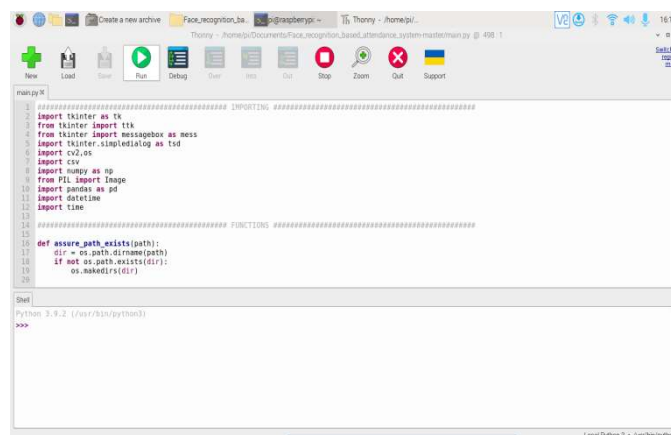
Create a new archive Face_recognition_ba... pi@raspberrypi: ~ Thonny - /home/pi/...

Thonny - /home/pi/Documents/Face_recognition_based_attendance_system-master/main.py @ 498 : 1

New Load Save Run Debug Over Into Out Stop Zoom Quit Support

main.py ×

1 ############################################# IMPORTING ################################################
2 import tkinter as tk
3 from tkinter import ttk
4 from tkinter import messagebox as mess
5 import tkinter.simpledialog as tsd
6 import cv2,os
7 import csv
8 import numpy as np
9 from PIL import Image
10 import pandas as pd
11 import datetime
12 import time
13
14 ############################################# FUNCTIONS ################################################
15
16 def assure_path_exists(path):
17     dir = os.path.dirname(path)
18     if not os.path.exists(dir):
19         os.makedirs(dir)
20

Shell

Python 3.9.2 (/usr/bin/python3)
>>>

Local Python 3 • /usr/bin/python3